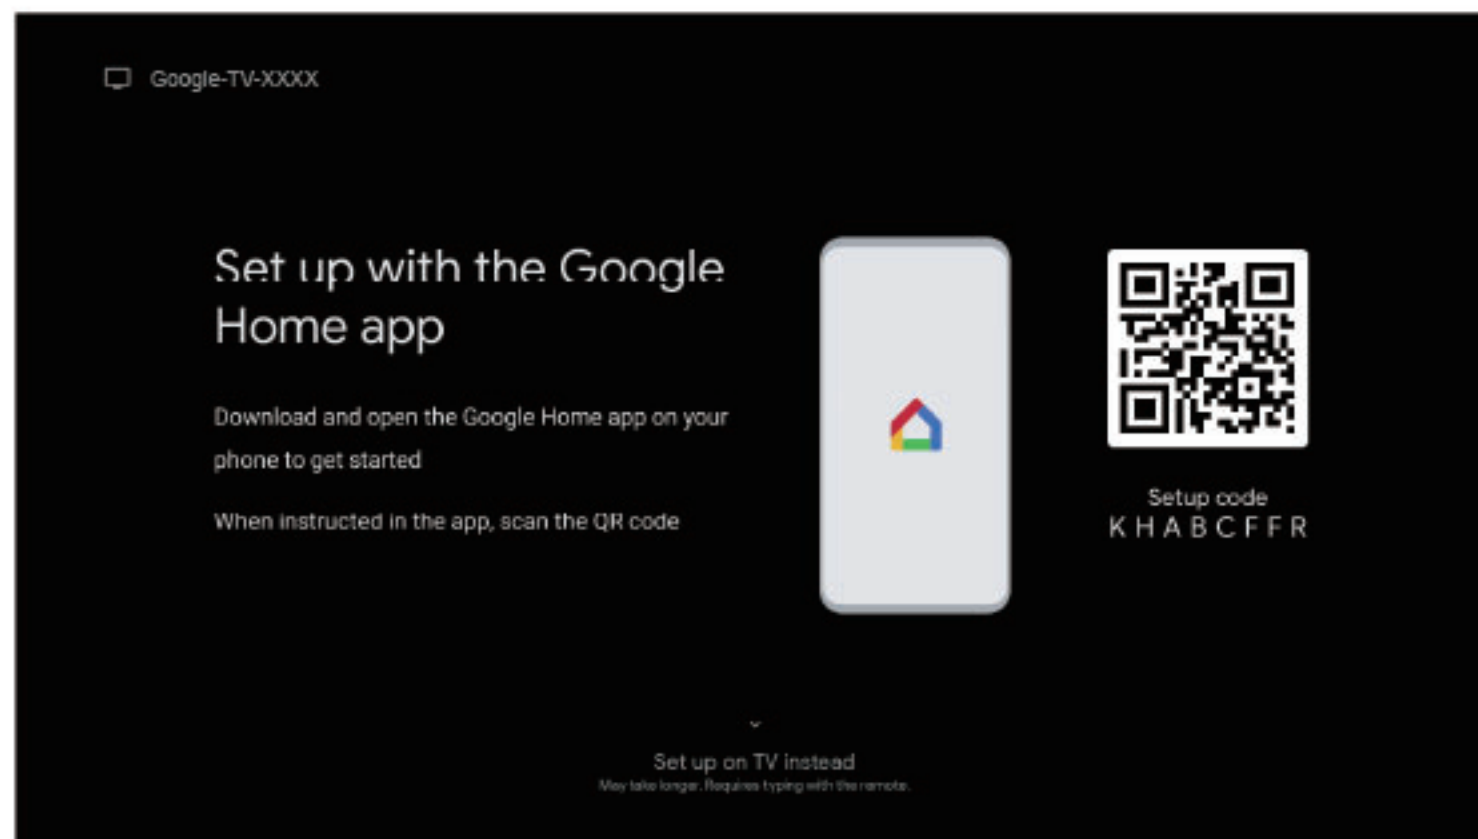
Google-TV-XXXX

Set up with the Google Home app

Download and open the Google Home app on your phone to get started

When instructed in the app, scan the QR code

Setup code
KHABCFFR

Set up on TV instead
May take longer. Requires typing with the remote.